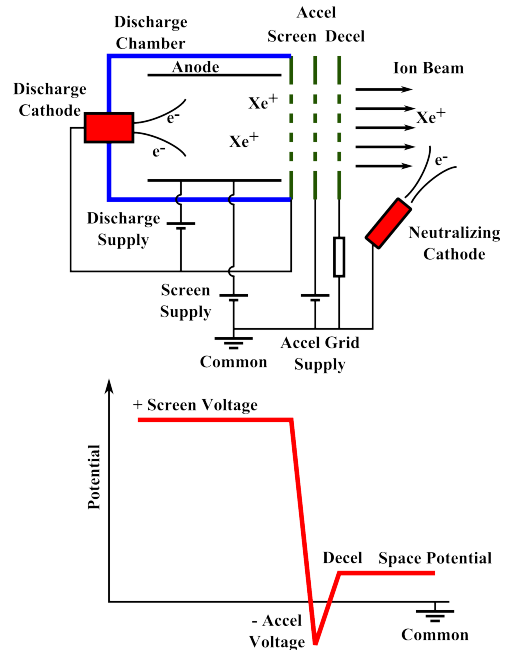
Discharge Chamber

Accel

Screen Decel

Anode

Discharge Cathode

$e^-$

$e^-$

$Xe^+$

$Xe^+$

Ion Beam

$Xe^+$

$e^-$

Discharge Supply

Neutralizing Cathode

Screen Supply

Common

Accel Grid Supply

+ Screen Voltage

Potential

Decel

Space Potential

- Accel Voltage

Common